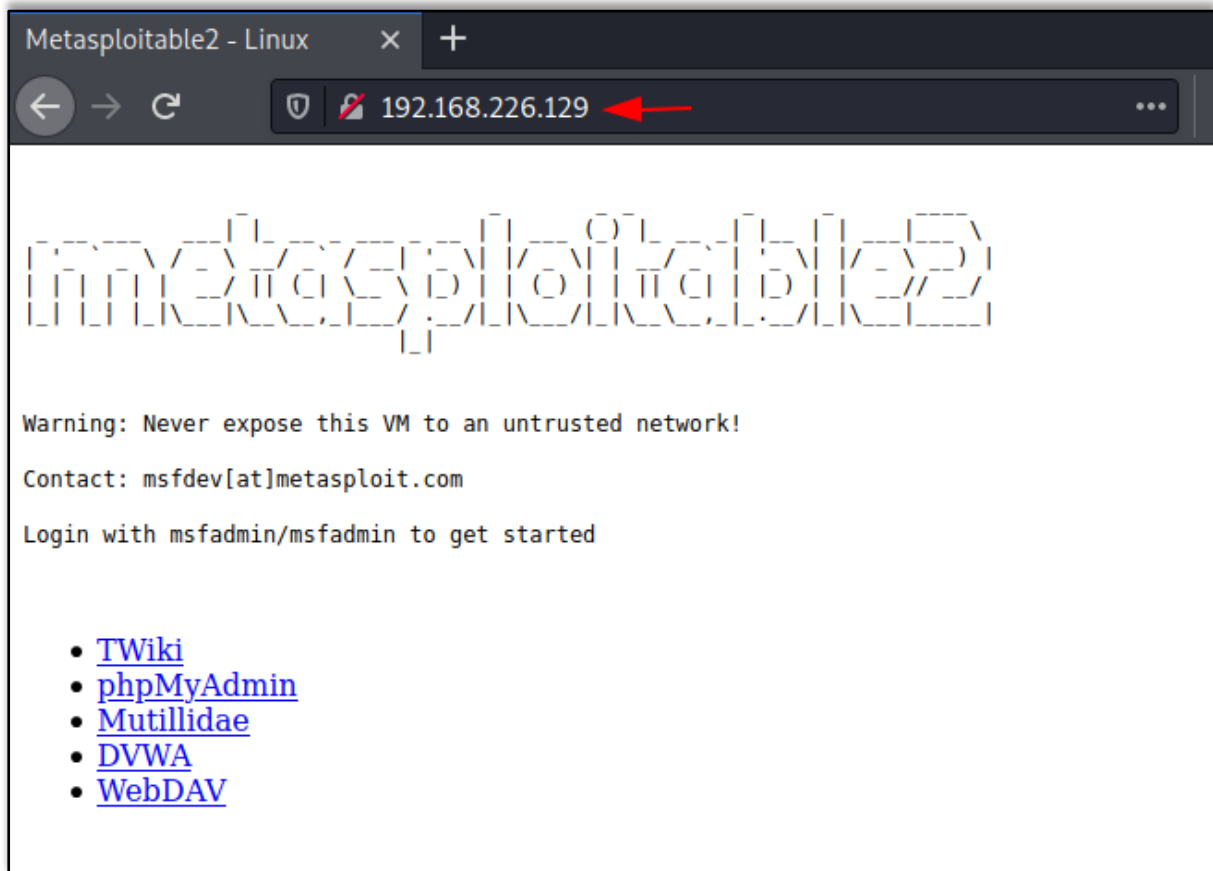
Metasploitable2 - Linux

192.168.226.129

metasploitable2

Warning: Never expose this VM to an untrusted network!

Contact: msfdev[at]metasploit.com

Login with msfadmin/msfadmin to get started

- TWiki
- phpMyAdmin
- Mutillidae
- DVWA
- WebDAV